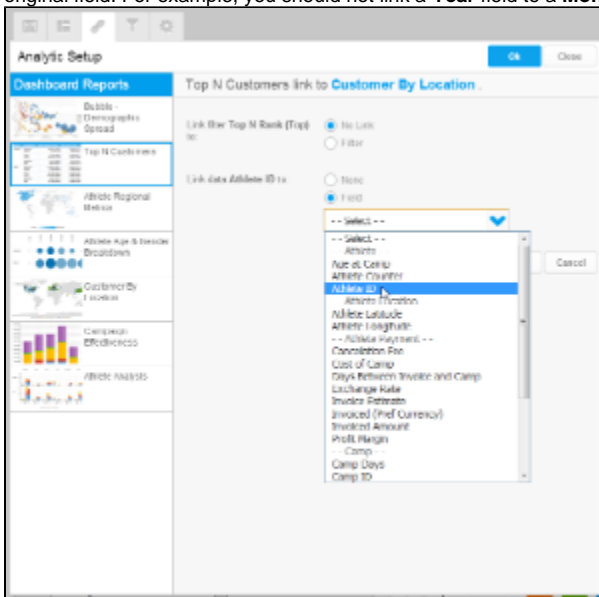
original field. For example, you should not link a Year field to a Mo

Analytic Setup

Ok

Close

Dashboard Reports

Top N Customers link to Customer By Location .

Bubble - Demographic Spread

Top N Customers

Athlete Regional Metrics

Athlete Age & Gender Breakdown

Customer By Location

Campaign Effectiveness

Athlete Analysis

Link the Top N Rank (Top) to:

No Link

Filter

Link data Athlete ID to

None

Field

- - Select - -

- - Select - -

Athlete

Age at Camp

Athlete Country

Athlete ID

Athlete Iteration

Athlete Latitude

Athlete Longitude

- - Athlete Payment - -

Cancellation Fee

Cost of Camp

Days Between Invoice and Camp

Exchange Rate

Invoice Estimate

Invoiced (Pref Currency)

Invoiced Amount

Profit Margin

- - Camp - -

Camp Days

Camp ID

Cancel